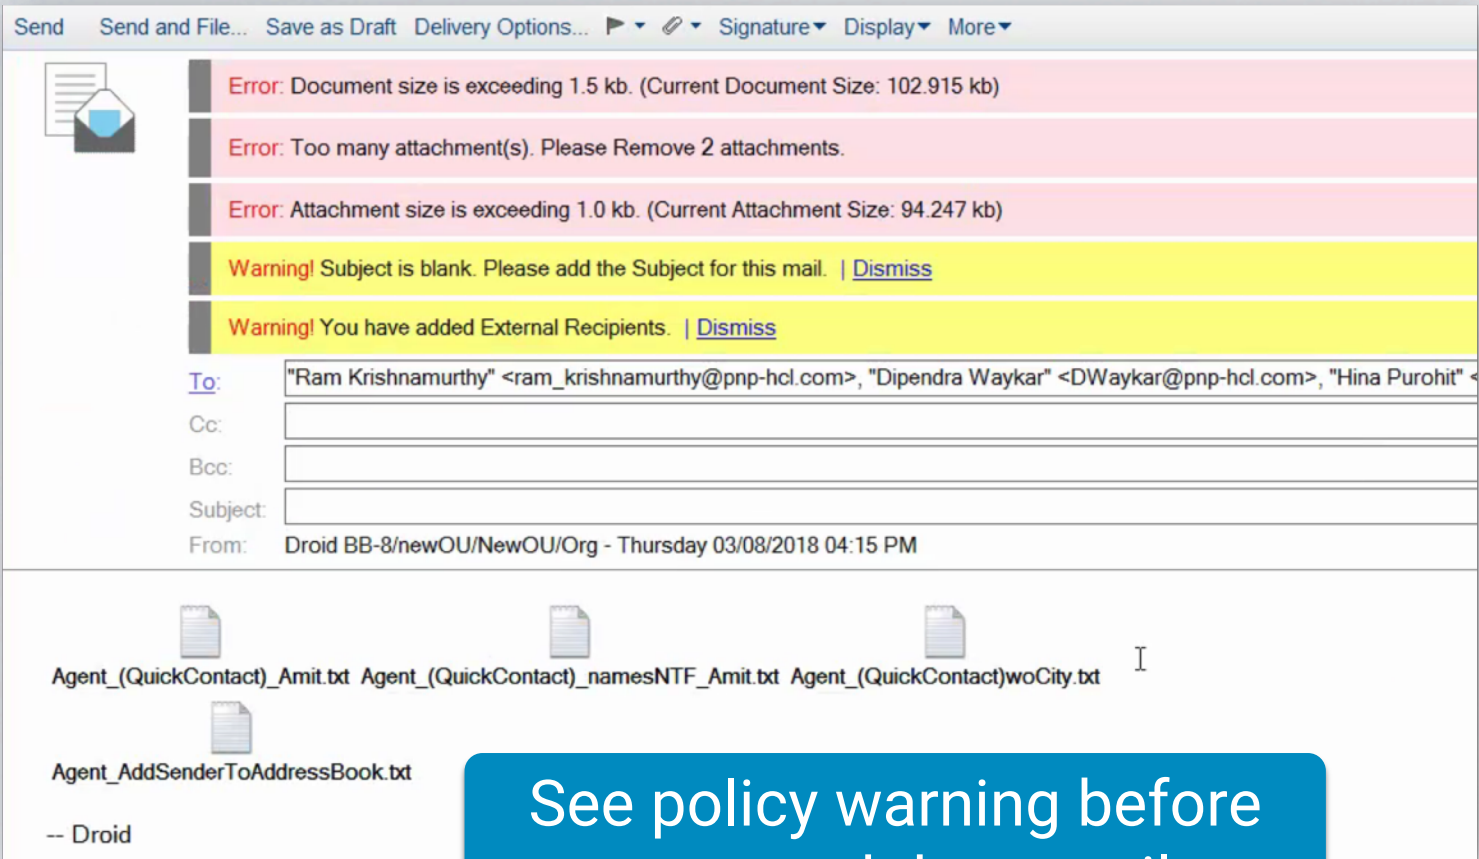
Send Send and File... Save as Draft Delivery Options... Signature More

Error: Document size is exceeding 1.5 kb. (Current Document Size: 102.915 kb)

Error: Too many attachment(s). Please Remove 2 attachments.

Error: Attachment size is exceeding 1.0 kb. (Current Attachment Size: 94.247 kb)

Warning! Subject is blank. Please add the Subject for this mail. | Dismiss

Warning! You have added External Recipients. | Dismiss

To: "Ram Krishnamurthy" <ram_krishnamurthy@pnp-hcl.com>, "Dipendra Waykar" <DWaykar@pnp-hcl.com>, "Hina Purohit" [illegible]

Cc:

Bcc:

Subject:

From: Droid BB-8/newOU/NewOU/Org - Thursday 03/08/2018 04:15 PM

Agent_(QuickContact)_Amit.txt Agent_(QuickContact)_namesNTF_Amit.txt Agent_(QuickContact)woCity.txt

Agent_AddSenderToAddressBook.txt

-- Droid

See policy warning before
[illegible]